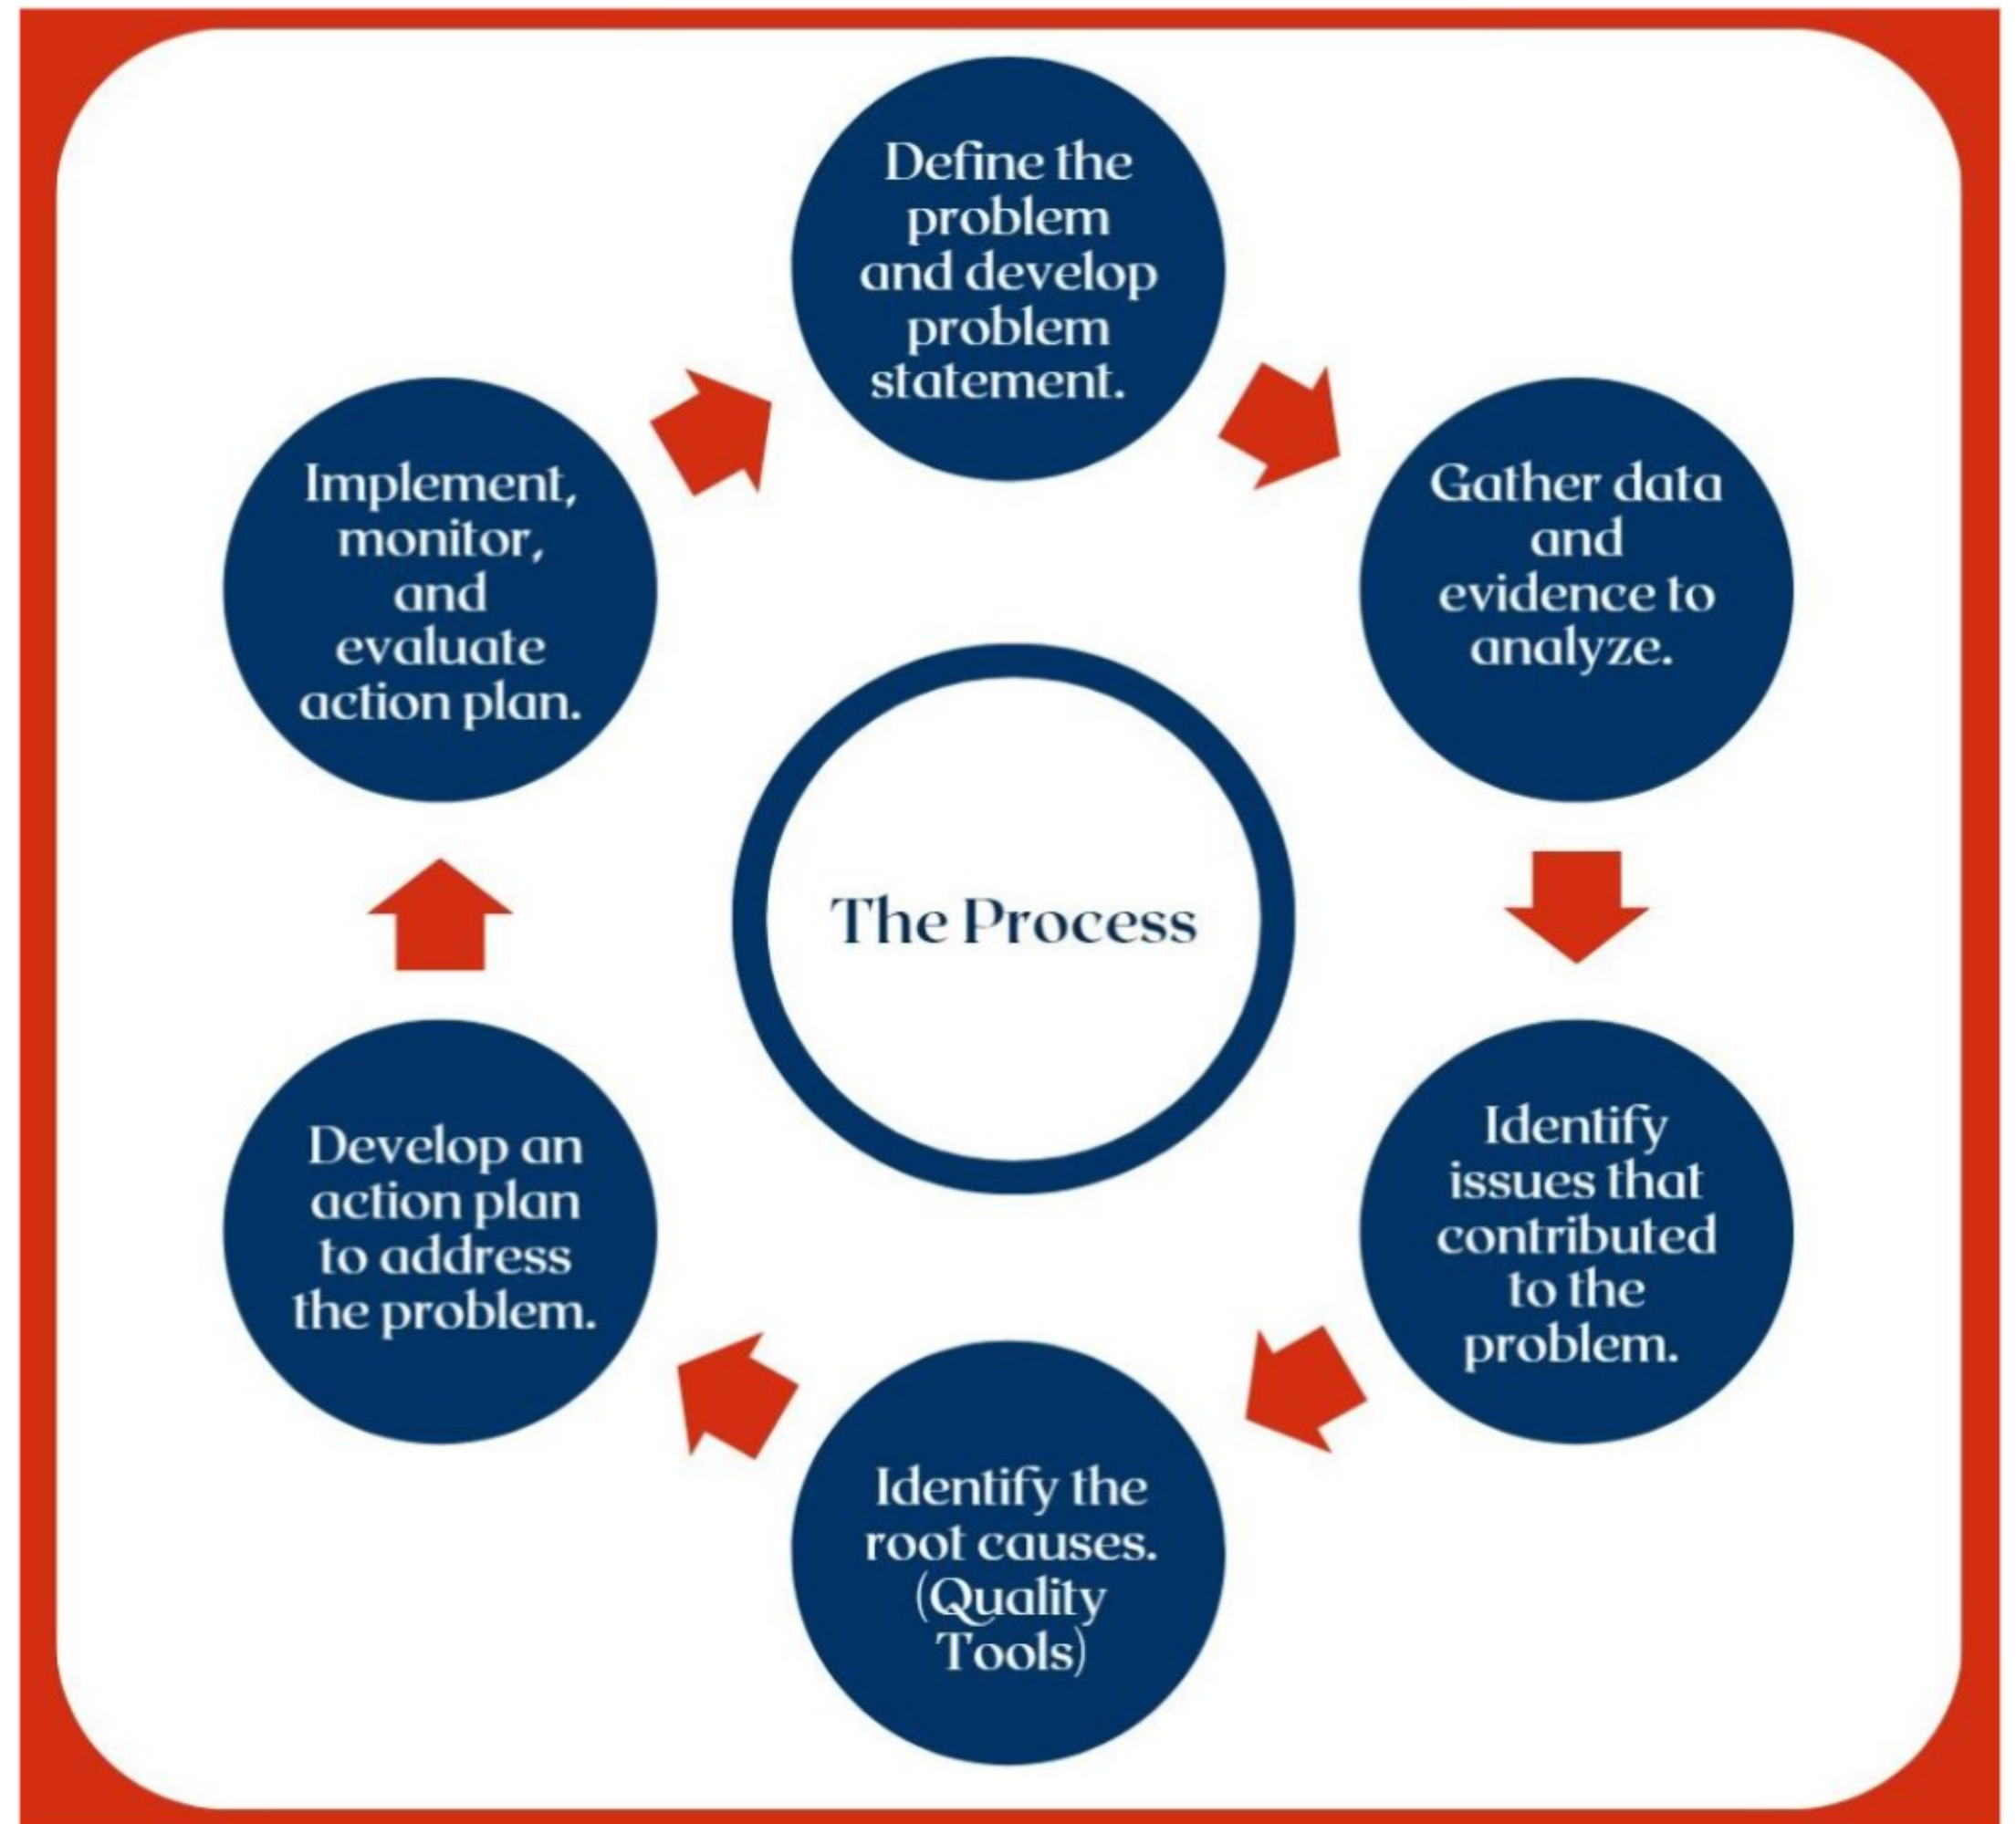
Define the problem and develop problem statement.

Gather data and evidence to analyze.

Identify issues that contributed to the problem.

Identify the root causes. (Quality Tools)

Develop an action plan to address the problem.

Implement, monitor, and evaluate action plan.

The Process